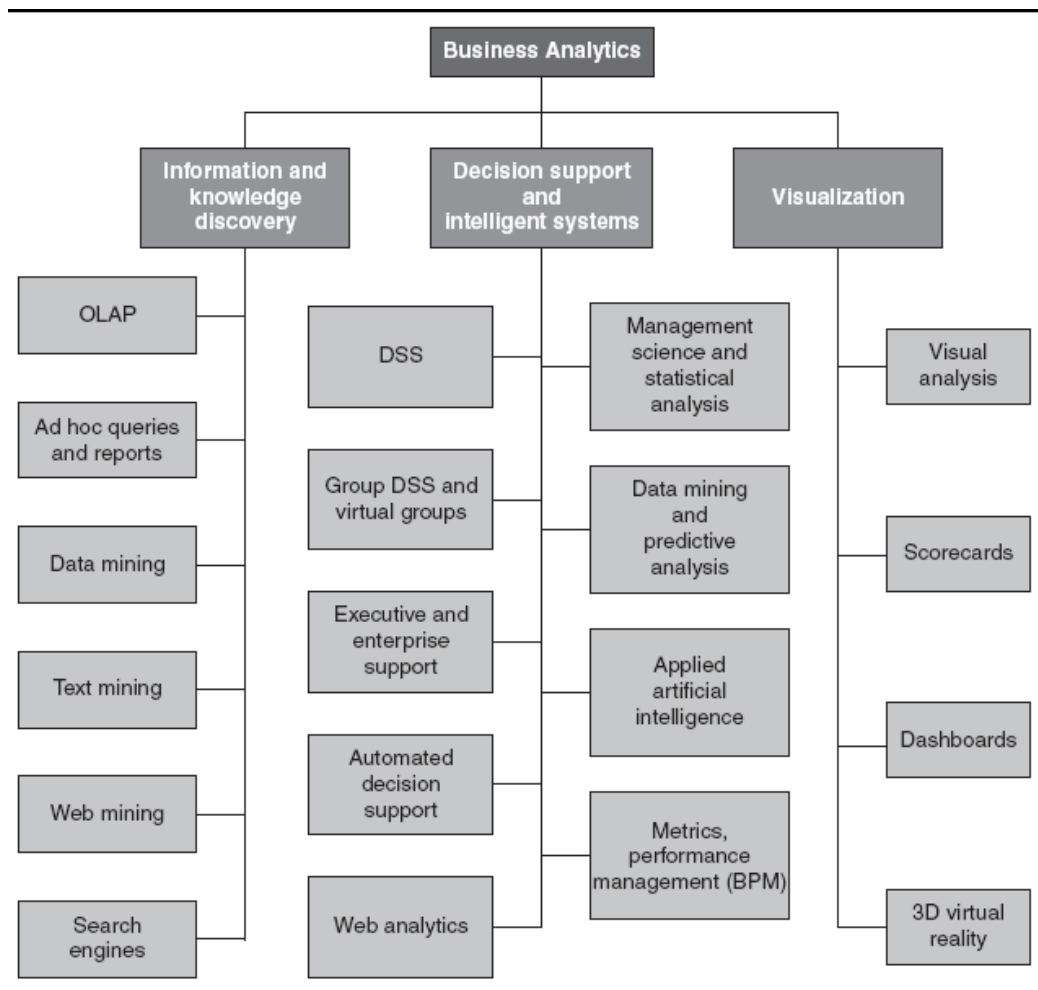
Business Analytics

Information and knowledge discovery

Decision support and intelligent systems

Visualization

OLAP

Ad hoc queries and reports

Data mining

Text mining

Web mining

Search engines

DSS

Group DSS and virtual groups

Executive and enterprise support

Automated decision support

Web analytics

Management science and statistical analysis

Data mining and predictive analysis

Applied artificial intelligence

Metrics, performance management (BPM)

Visual analysis

Scorecards

Dashboards

3D virtual reality